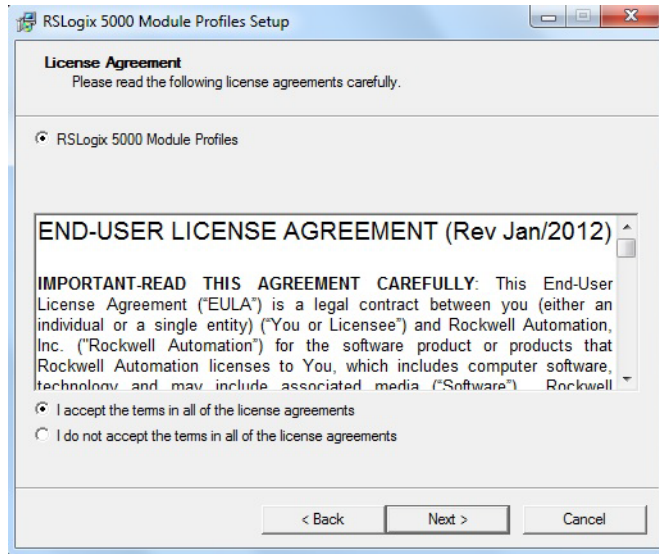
RSLogix 5000 Module Profiles Setup

License Agreement
Please read the following license agreements carefully.

RSLogix 5000 Module Profiles

END-USER LICENSE AGREEMENT (Rev Jan/2012)

IMPORTANT-READ THIS AGREEMENT CAREFULLY: This End-User License Agreement ("EULA") is a legal contract between you (either an individual or a single entity) ("You or Licensee") and Rockwell Automation, Inc. ("Rockwell Automation") for the software product or products that Rockwell Automation licenses to You, which includes computer software, technology and may include associated media ("Software"). Rockwell

I accept the terms in all of the license agreements

I do not accept the terms in all of the license agreements

< Back

Next >

Cancel